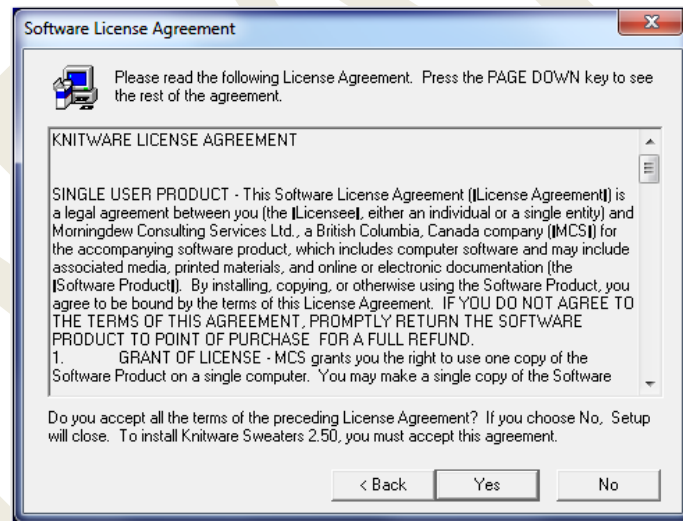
Software License Agreement

Please read the following License Agreement. Press the PAGE DOWN key to see the rest of the agreement.

KNITWARE LICENSE AGREEMENT

SINGLE USER PRODUCT - This Software License Agreement (|License Agreement|) is a legal agreement between you (the |Licensee|, either an individual or a single entity) and Morningdew Consulting Services Ltd., a British Columbia, Canada company (|MCS|) for the accompanying software product, which includes computer software and may include associated media, printed materials, and online or electronic documentation (the |Software Product|). By installing, copying, or otherwise using the Software Product, you agree to be bound by the terms of this License Agreement. IF YOU DO NOT AGREE TO THE TERMS OF THIS AGREEMENT, PROMPTLY RETURN THE SOFTWARE PRODUCT TO POINT OF PURCHASE FOR A FULL REFUND.
1. GRANT OF LICENSE - MCS grants you the right to use one copy of the Software Product on a single computer. You may make a single copy of the Software

Do you accept all the terms of the preceding License Agreement? If you choose No, Setup will close. To install Knitware Sweaters 2.50, you must accept this agreement.

< Back Yes No